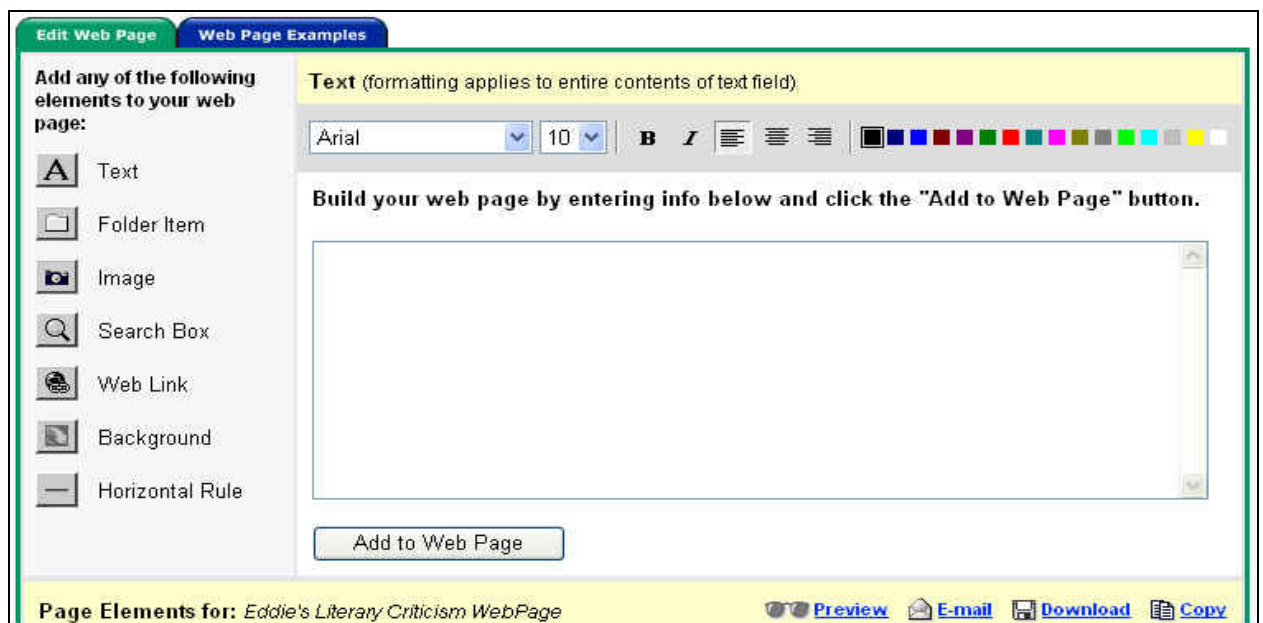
Edit Web Page | Web Page Examples

Add any of the following elements to your web page:

Text

Folder Item

Image

Search Box

Web Link

Background

Horizontal Rule

Text (formatting applies to entire contents of text field)

Arial 10 B I

Build your web page by entering info below and click the "Add to Web Page" button.

Add to Web Page

Page Elements for: Eddie's Literary Criticism WebPage

Preview E-mail Download Copy